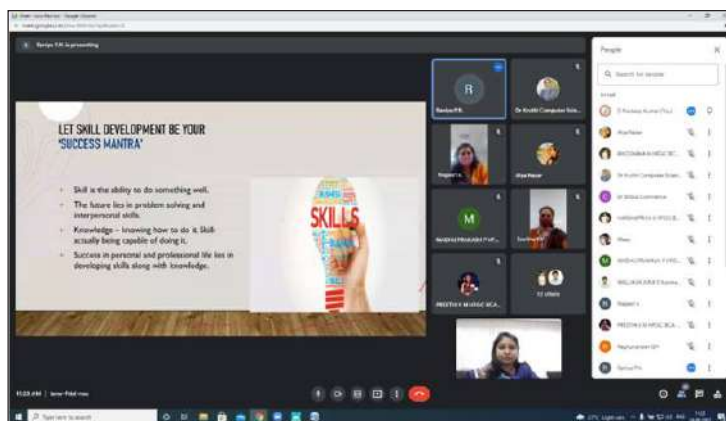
Ravipa P.R. is presenting

LET SKILL DEVELOPMENT BE YOUR 'SUCCESS MANTRA'

Skill is the ability to do something well.

The future lies in problem solving and interpersonal skills.

Knowledge – knowing how to do it. Skill- actually being capable of doing it.

Success in personal and professional life lies in developing skills along with knowledge.

SKILLS

R

Ravipa P.R.

Dr Kruthi Computer Scie...

M

12 others

PREETHI K M BSC BCA...

People

Search for people

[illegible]

11:23 AM | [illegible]